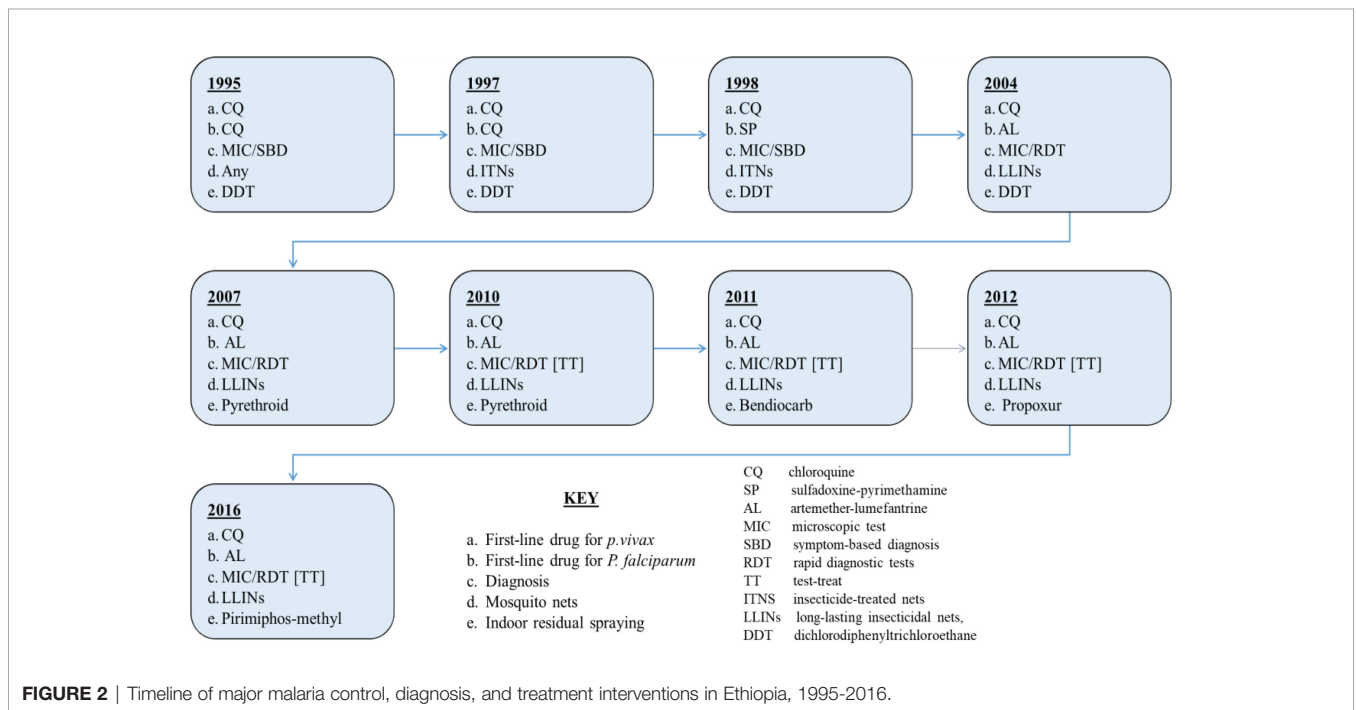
1995
a. CQ
b. CQ
c. MIC/SBD
d. Any
e. DDT

1997
a. CQ
b. CQ
c. MIC/SBD
d. ITNs
e. DDT

1998
a. CQ
b. SP
c. MIC/SBD
d. ITNs
e. DDT

2004
a. CQ
b. AL
c. MIC/RDT
d. LLINs
e. DDT

2007
a. CQ
b. AL
c. MIC/RDT
d. LLINs
e. Pyrethroid

2010
a. CQ
b. AL
c. MIC/RDT [TT]
d. LLINs
e. Pyrethroid

2011
a. CQ
b. AL
c. MIC/RDT [TT]
d. LLINs
e. Bendiocarb

2012
a. CQ
b. AL
c. MIC/RDT [TT]
d. LLINs
e. Propoxur

2016
a. CQ
b. AL
c. MIC/RDT [TT]
d. LLINs
e. Pirimiphos-methyl

KEY

a. First-line drug for *p.vivax*
b. First-line drug for *P. falciparum*
c. Diagnosis
d. Mosquito nets
e. Indoor residual spraying

| | |
|---|---|
| CQ | chloroquine |
| SP | sulfadoxine-pyrimethamine |
| AL | artemether-lumefantrine |
| MIC | microscopic test |
| SBD | symptom-based diagnosis |
| RDT | rapid diagnostic tests |
| TT | test-treat |
| ITNS | insecticide-treated nets |
| LLINs | long-lasting insecticidal nets, |
| DDT | dichlorodiphenyltrichloroethane |

FIGURE 2 | Timeline of major malaria control, diagnosis, and treatment interventions in Ethiopia, 1995-2016.